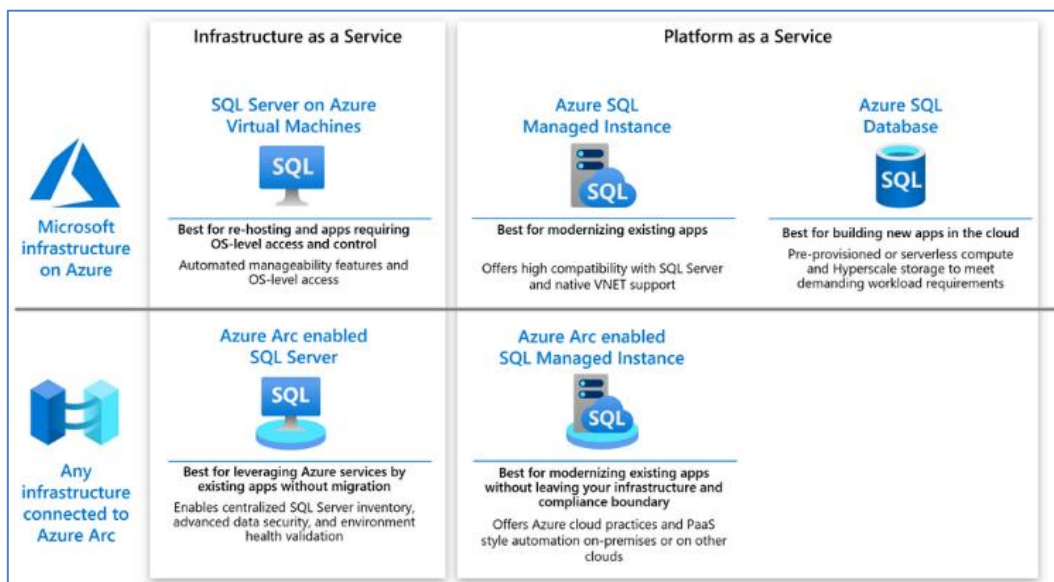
Infrastructure as a Service

Platform as a Service

Microsoft infrastructure on Azure

SQL Server on Azure Virtual Machines

SQL

Best for re-hosting and apps requiring OS-level access and control

Automated manageability features and OS-level access

Azure SQL Managed Instance

SQL

Best for modernizing existing apps

Offers high compatibility with SQL Server and native VNET support

Azure SQL Database

SQL

Best for building new apps in the cloud

Pre-provisioned or serverless compute and Hyperscale storage to meet demanding workload requirements

Any infrastructure connected to Azure Arc

Azure Arc enabled SQL Server

SQL

Best for leveraging Azure services by existing apps without migration

Enables centralized SQL Server inventory, advanced data security, and environment health validation

Azure Arc enabled SQL Managed Instance

SQL

Best for modernizing existing apps without leaving your infrastructure and compliance boundary

Offers Azure cloud practices and PaaS style automation on-premises or on other clouds